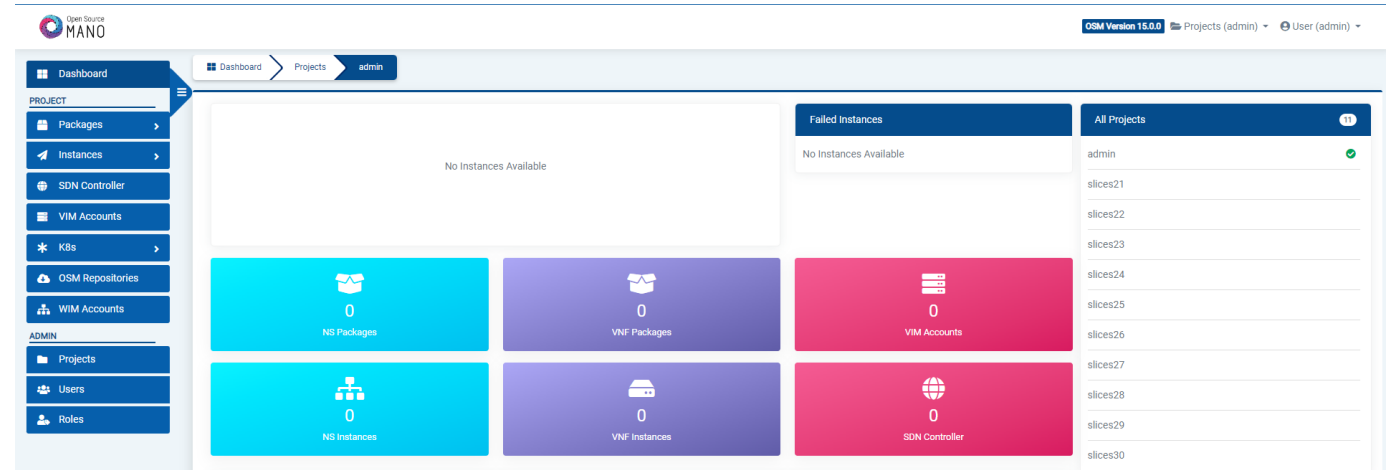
Open Source MANO

OSM Version 15.0.0 Projects (admin) User (admin)

Dashboard
PROJECT
Packages
Instances
SDN Controller
VIM Accounts
K8s
OSM Repositories
WIM Accounts
ADMIN
Projects
Users
Roles

Dashboard Projects admin

No Instances Available

Failed Instances
No Instances Available

All Projects 11
admin
slices21
slices22
slices23
slices24
slices25
slices26
slices27
slices28
slices29
slices30

0
NS Packages

0
VNF Packages

0
VIM Accounts

0
NS Instances

0
VNF Instances

0
SDN Controller